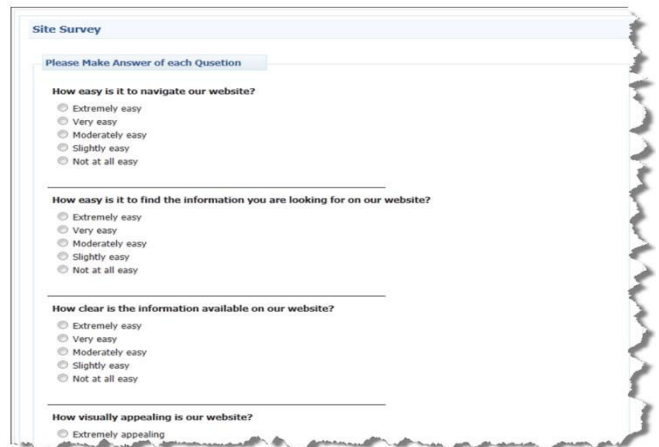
Site Survey

Please Make Answer of each Qusetion

How easy is it to navigate our website?

Extremely easy
Very easy
Moderately easy
Slightly easy
Not at all easy

How easy is it to find the information you are looking for on our website?

Extremely easy
Very easy
Moderately easy
Slightly easy
Not at all easy

How clear is the information available on our website?

Extremely easy
Very easy
Moderately easy
Slightly easy
Not at all easy

How visually appealing is our website?

Extremely appealing
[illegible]